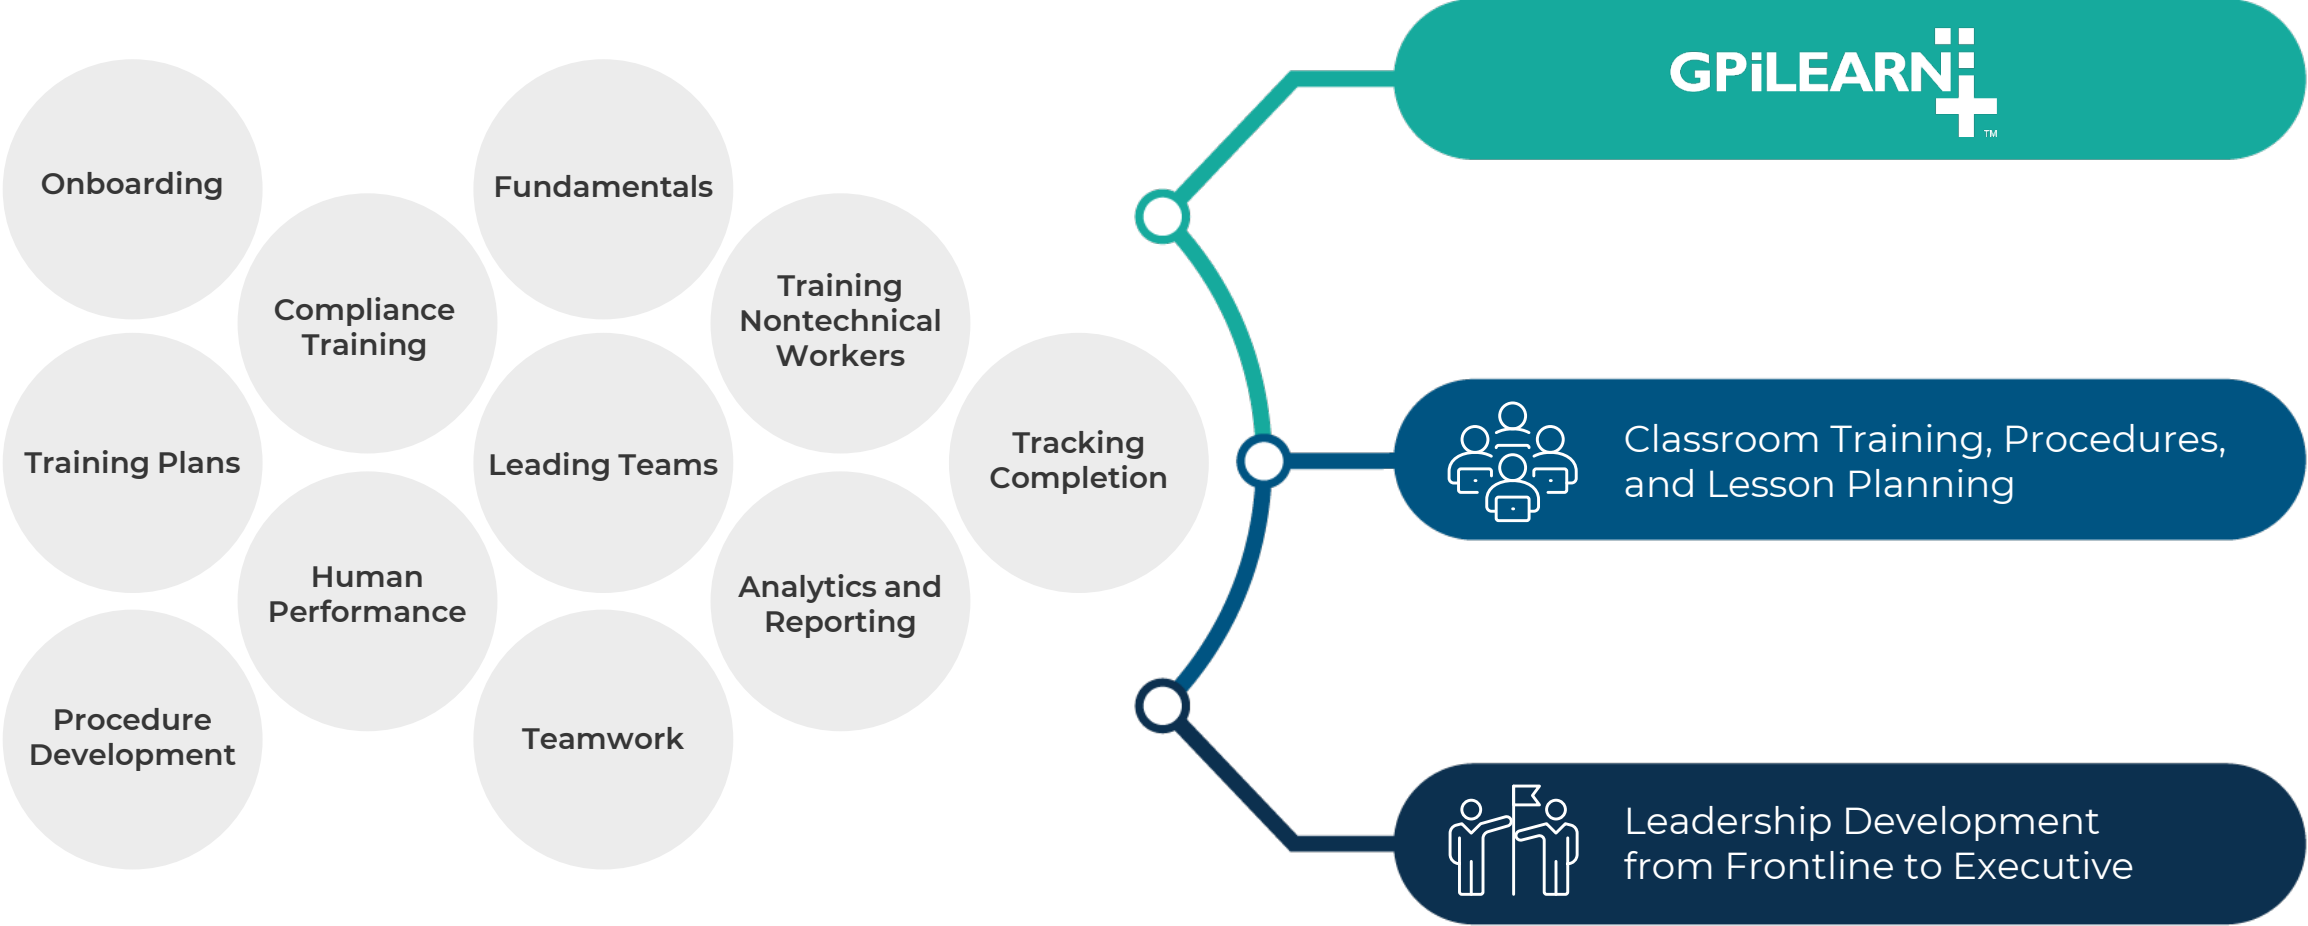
Onboarding

Compliance Training

Training Plans

Human Performance

Procedure Development

Fundamentals

Leading Teams

Teamwork

Training Nontechnical Workers

Analytics and Reporting

Tracking Completion

GPiLEARN+™

Classroom Training, Procedures, and Lesson Planning

Leadership Development from Frontline to Executive